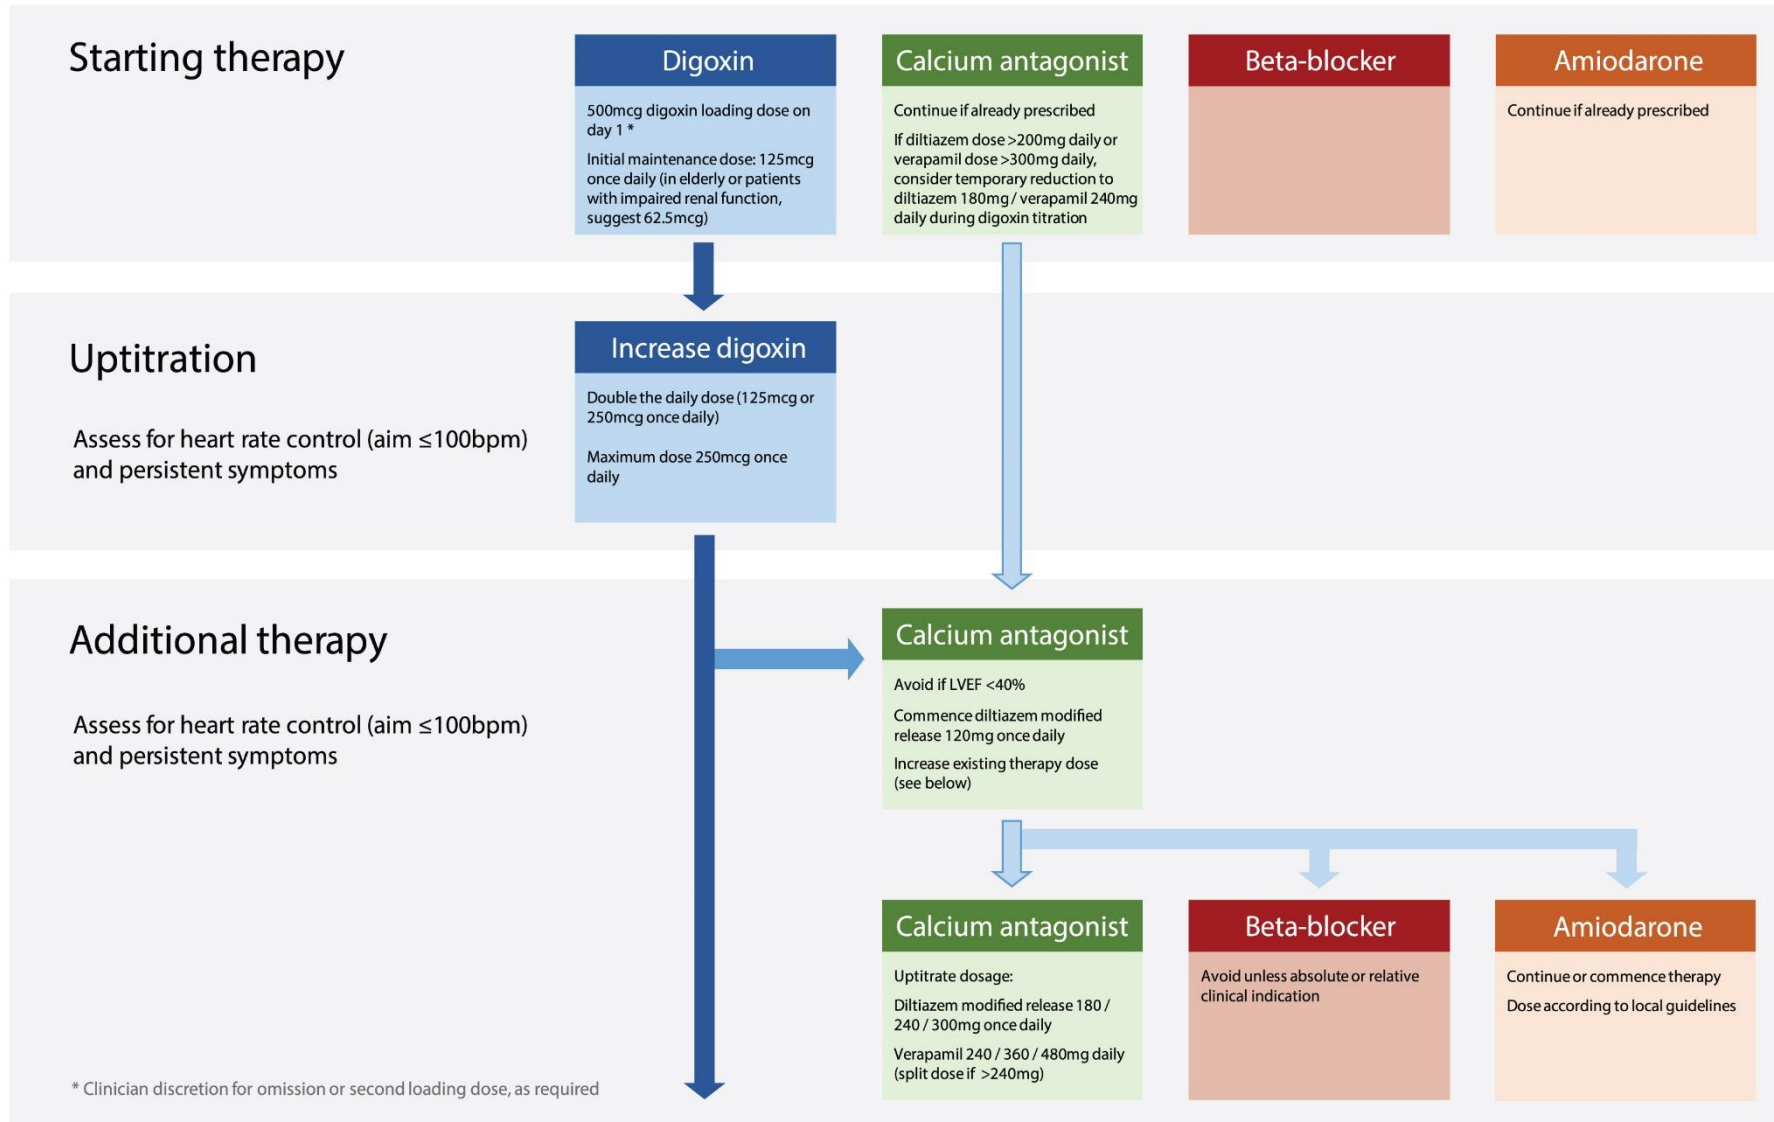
Starting therapy

Digoxin

500mcg digoxin loading dose on day 1 *

Initial maintenance dose: 125mcg once daily (in elderly or patients with impaired renal function, suggest 62.5mcg)

Calcium antagonist

Continue if already prescribed

If diltiazem dose >200mg daily or verapamil dose >300mg daily, consider temporary reduction to diltiazem 180mg / verapamil 240mg daily during digoxin titration

Beta-blocker

Amiodarone

Continue if already prescribed

Uptitration

Assess for heart rate control (aim ≤100bpm) and persistent symptoms

Increase digoxin

Double the daily dose (125mcg or 250mcg once daily)

Maximum dose 250mcg once daily

Additional therapy

Assess for heart rate control (aim ≤100bpm) and persistent symptoms

Calcium antagonist

Avoid if LVEF <40%

Commence diltiazem modified release 120mg once daily

Increase existing therapy dose (see below)

Calcium antagonist

Uptitrate dosage:

Diltiazem modified release 180 / 240 / 300mg once daily

Verapamil 240 / 360 / 480mg daily (split dose if >240mg)

Beta-blocker

Avoid unless absolute or relative clinical indication

Amiodarone

Continue or commence therapy

Dose according to local guidelines

* Clinician discretion for omission or second loading dose, as required